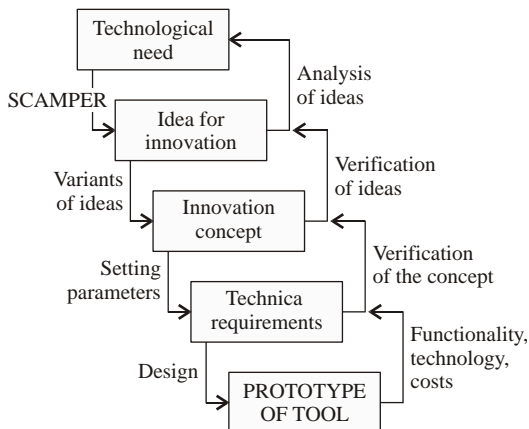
Technological need

SCAMPER

Analysis of ideas

Idea for innovation

Variants of ideas

Verification of ideas

Innovation concept

Setting parameters

Verification of the concept

Technica requirements

Design

Functionality, technology, costs

PROTOTYPE OF TOOL